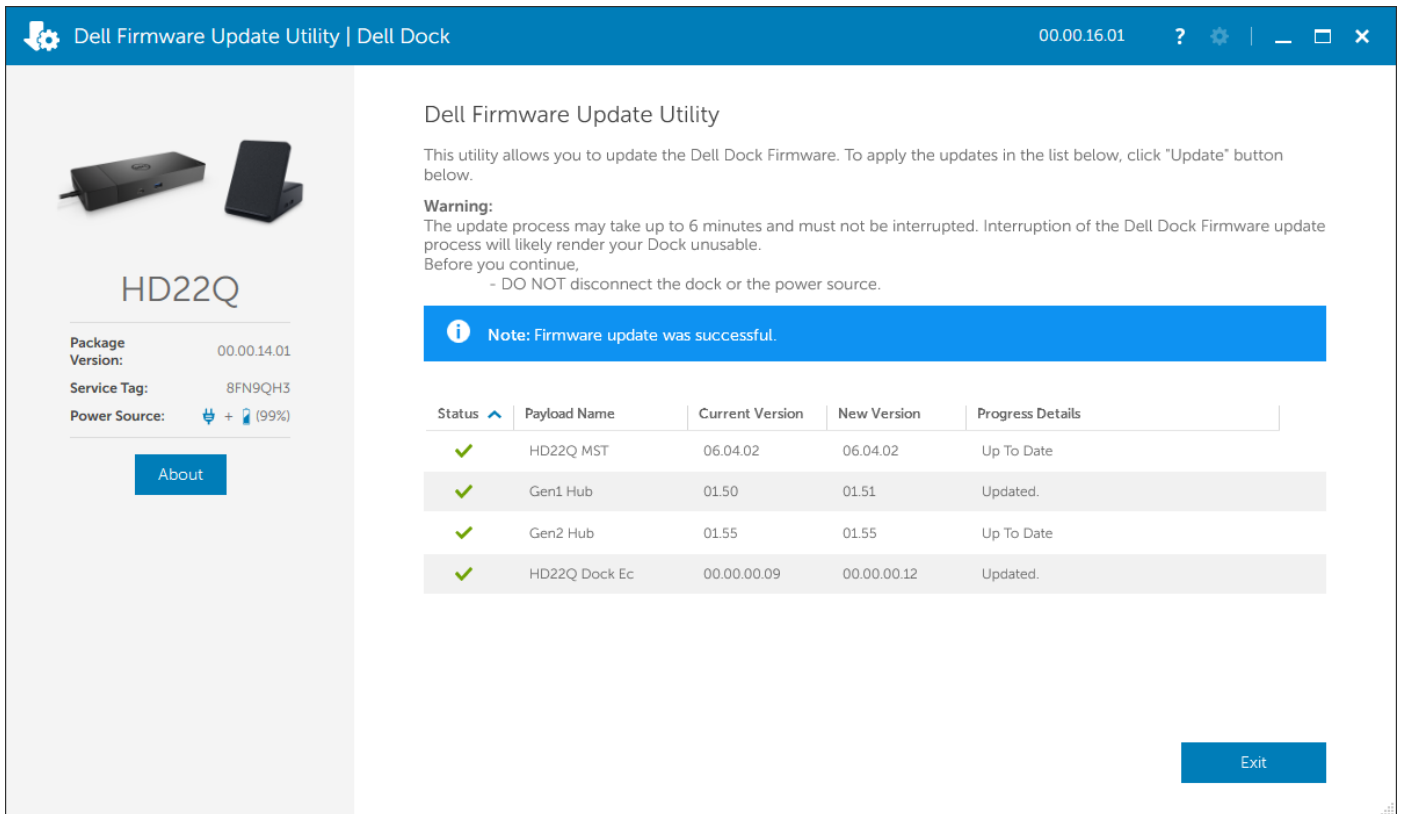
Dell Firmware Update Utility | Dell Dock

00.00.16.01

?

HD22Q

| | |
|---|---|
| Package Version: | 00.00.14.01 |
| Service Tag: | 8FN9QH3 |
| Power Source: | + (99%) |

About

Dell Firmware Update Utility

This utility allows you to update the Dell Dock Firmware. To apply the updates in the list below, click "Update" button below.

Warning:
The update process may take up to 6 minutes and must not be interrupted. Interruption of the Dell Dock Firmware update process will likely render your Dock unusable.
Before you continue,
- DO NOT disconnect the dock or the power source.

Note: Firmware update was successful.

| Status | Payload Name | Current Version | New Version | Progress Details |
|---|---|---|---|---|
| ✓ | HD22Q MST | 06.04.02 | 06.04.02 | Up To Date |
| ✓ | Gen1 Hub | 01.50 | 01.51 | Updated. |
| ✓ | Gen2 Hub | 01.55 | 01.55 | Up To Date |
| ✓ | HD22Q Dock Ec | 00.00.00.09 | 00.00.00.12 | Updated. |

Exit